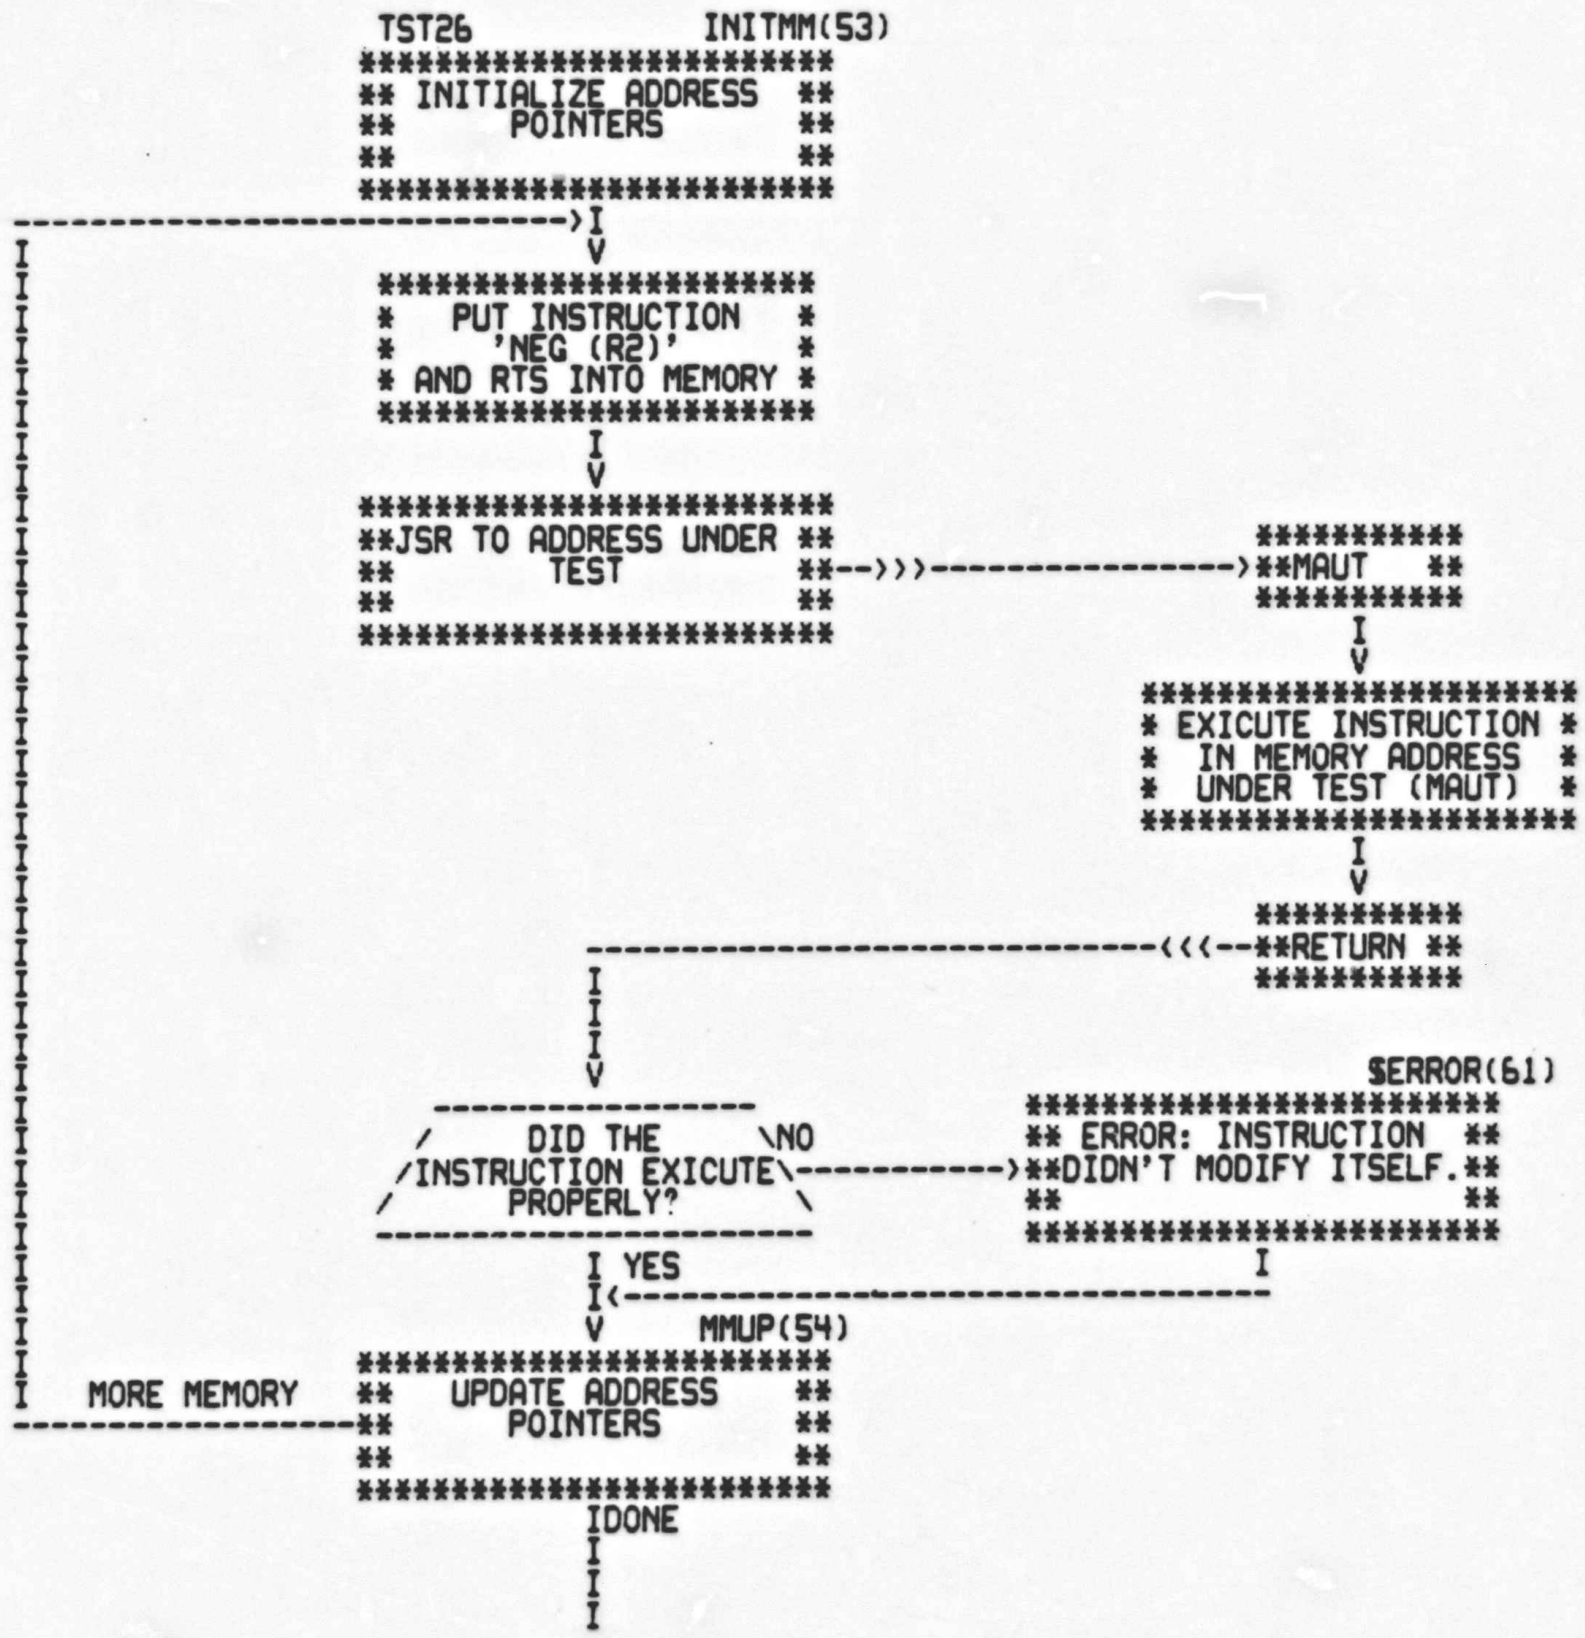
TST26 INITMM(53)

INITIALIZE ADDRESS POINTERS

PUT INSTRUCTION 'NEG (R2)' AND RTS INTO MEMORY

JSR TO ADDRESS UNDER TEST

MAUT

EXICUTE INSTRUCTION IN MEMORY ADDRESS UNDER TEST (MAUT)

RETURN

$ERROR(61)

DID THE INSTRUCTION EXICUTE PROPERLY?

NO

ERROR: INSTRUCTION DIDN'T MODIFY ITSELF.

YES

MMUP(54)

MORE MEMORY

UPDATE ADDRESS POINTERS

DONE